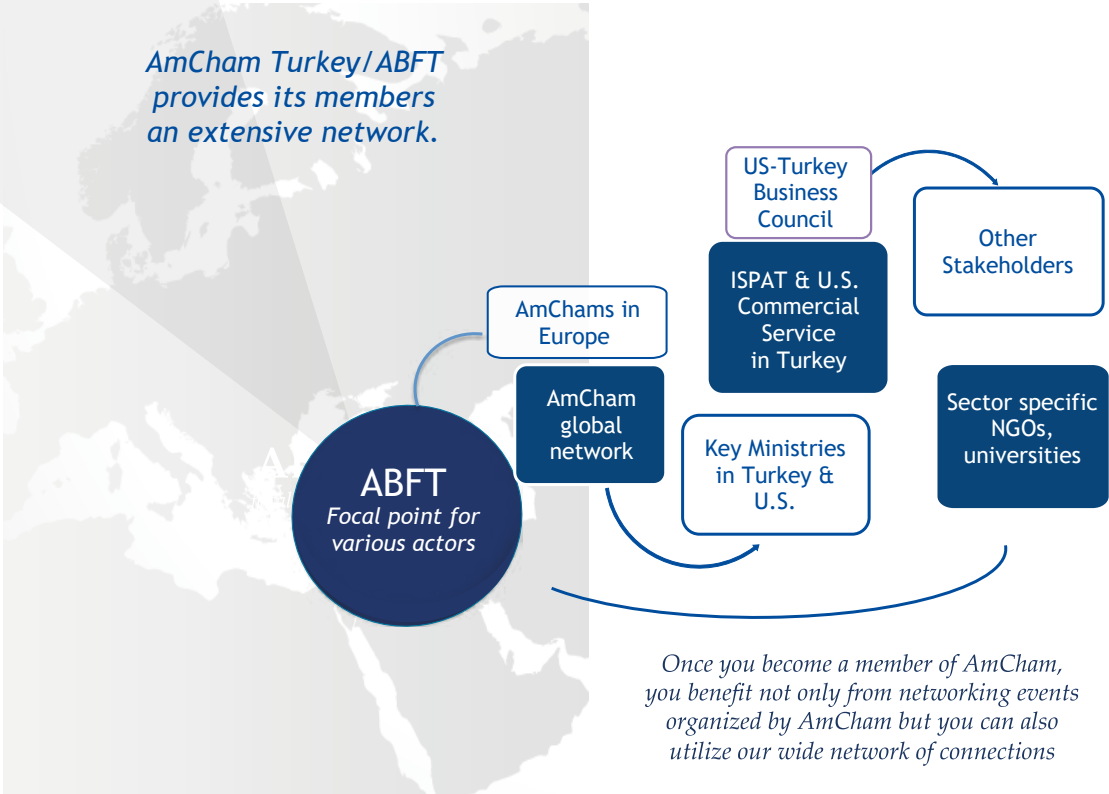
AmCham Turkey/ABFT provides its members an extensive network.

US-Turkey Business Council

Other Stakeholders

ISPAT & U.S. Commercial Service in Turkey

AmChams in Europe

AmCham global network

Key Ministries in Turkey & U.S.

Sector specific NGOs, universities

ABFT
Focal point for various actors

Once you become a member of AmCham, you benefit not only from networking events organized by AmCham but you can also utilize our wide network of connections